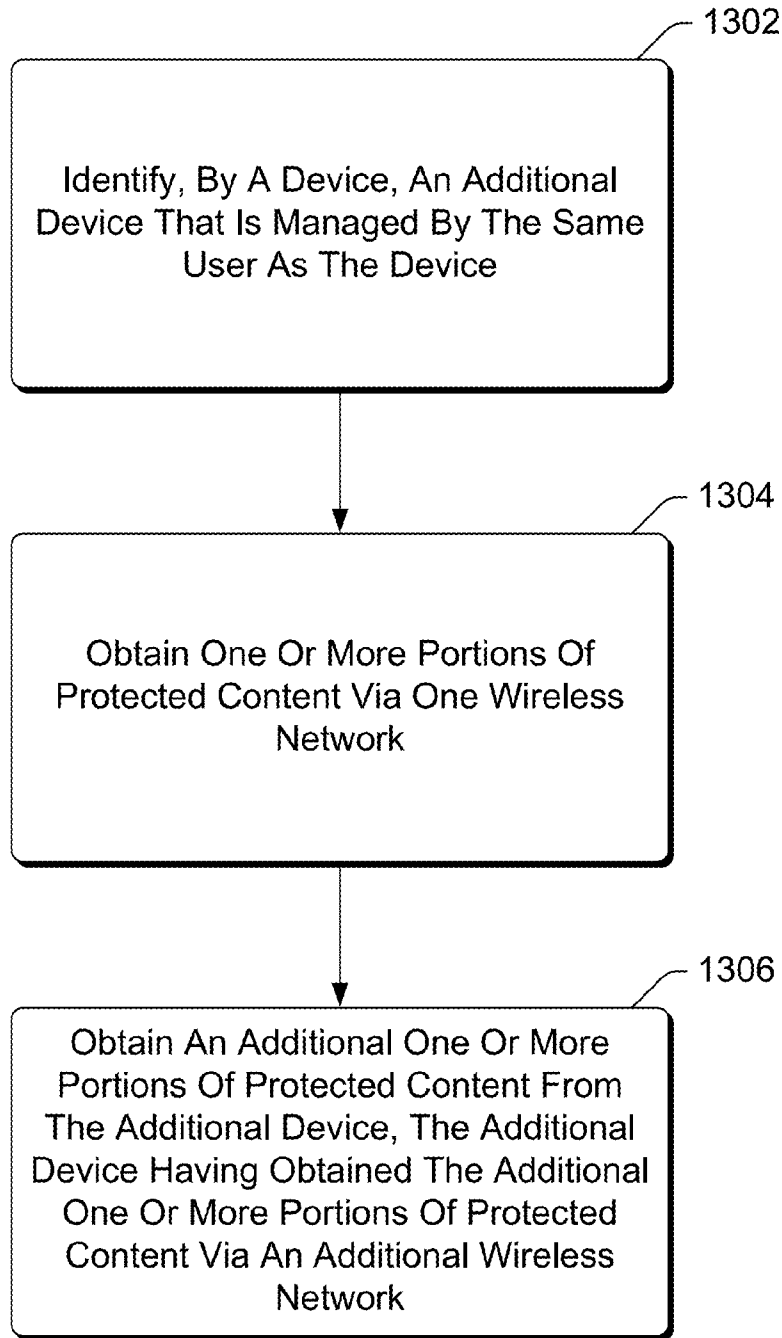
1302

Identify, By A Device, An Additional Device That Is Managed By The Same User As The Device

1304

Obtain One Or More Portions Of Protected Content Via One Wireless Network

1306

Obtain An Additional One Or More Portions Of Protected Content From The Additional Device, The Additional Device Having Obtained The Additional One Or More Portions Of Protected Content Via An Additional Wireless Network